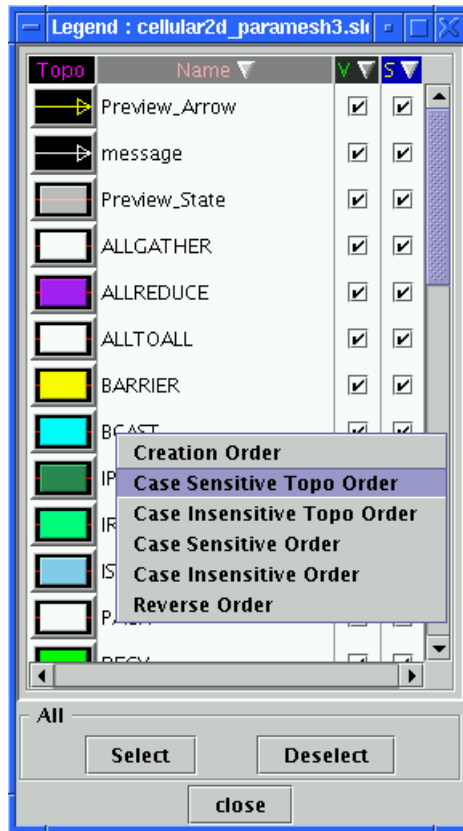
Legend : cellular2d_paramesh3.slo

| Topo | Name | V | S |
|---|---|---|---|
| | Preview_Arrow | ✔ | ✔ |
| | message | ✔ | ✔ |
| | Preview_State | ✔ | ✔ |
| | ALLGATHER | ✔ | ✔ |
| | ALLREDUCE | ✔ | ✔ |
| | ALLTOALL | ✔ | ✔ |
| | BARRIER | ✔ | ✔ |
| | BCAST | | |
| | IP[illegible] | | |
| | IR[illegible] | | |
| | IS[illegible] | | |
| | PA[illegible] | | |
| | RECV | | |

Creation Order
Case Sensitive Topo Order
Case Insensitive Topo Order
Case Sensitive Order
Case Insensitive Order
Reverse Order

All
Select
Deselect
close